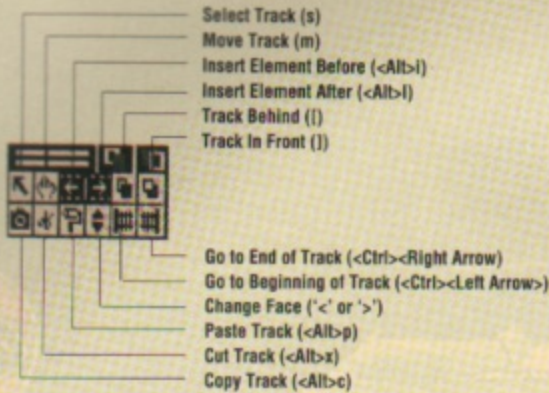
Select Track (s)
Move Track (m)
Insert Element Before (<Alt>i)
Insert Element After (<Alt>I)
Track Behind ([)
Track In Front (])

Go to End of Track (<Ctrl><Right Arrow)
Go to Beginning of Track (<Ctrl><Left Arrow>)
Change Face ('<' or '>')
Paste Track (<Alt>p)
Cut Track (<Alt>x)
Copy Track (<Alt>c)